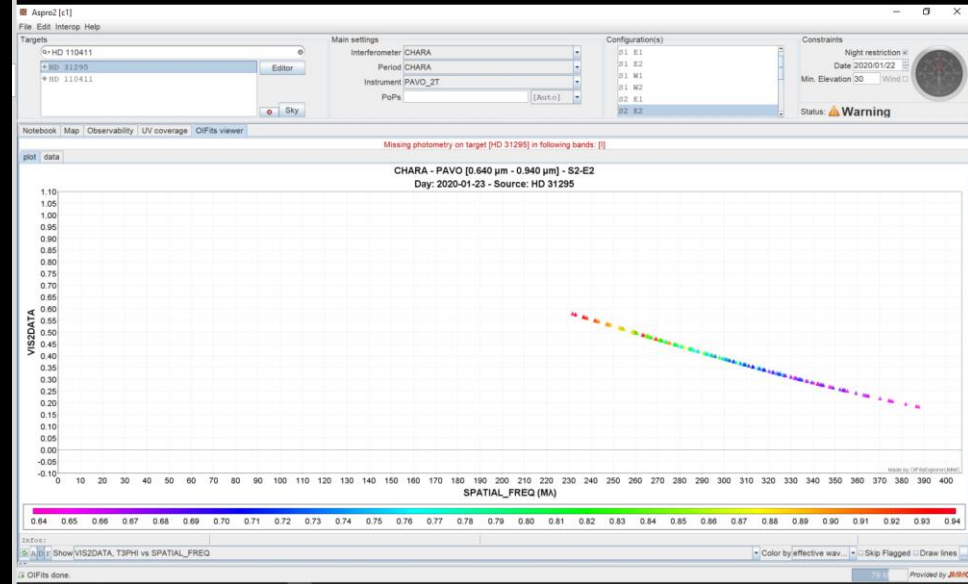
Aspro2 [c1]

File Edit Interop Help

Targets

HD 110411

HD 31295

HD 110411

Editor

Sky

Main settings

Interferometer CHARA

Period CHARA

Instrument PAVO_2T

PoPs [Auto]

Configuration(s)

S1 E1

S1 E2

S1 W1

S1 W2

S2 E1

S2 E2

Constraints

Night restriction

Date 2020/01/22

Min. Elevation 30 Wind

Status: Warning

Notebook Map Observability UV coverage OIFits viewer

Missing photometry on target [HD 31295] in following bands: [I]

plot data

CHARA - PAVO [0.640 µm - 0.940 µm] - S2-E2

Day: 2020-01-23 - Source: HD 31295

VIS2DATA

1.10 1.05 1.00 0.95 0.90 0.85 0.80 0.75 0.70 0.65 0.60 0.55 0.50 0.45 0.40 0.35 0.30 0.25 0.20 0.15 0.10 0.05 0.00 -0.05 -0.10

0 10 20 30 40 50 60 70 80 90 100 110 120 130 140 150 160 170 180 190 200 210 220 230 240 250 260 270 280 290 300 310 320 330 340 350 360 370 380 390 400

SPATIAL_FREQ (MΛ)

Made by OIFitsExplorer/JMMC

0.64 0.65 0.66 0.67 0.68 0.69 0.70 0.71 0.72 0.73 0.74 0.75 0.76 0.77 0.78 0.79 0.80 0.81 0.82 0.83 0.84 0.85 0.86 0.87 0.88 0.89 0.90 0.91 0.92 0.93 0.94

Infos:

Show VIS2DATA, T3PHI vs SPATIAL_FREQ

Color by effective wav... Skip Flagged Draw lines

OIFits done.

Provided by JMMC